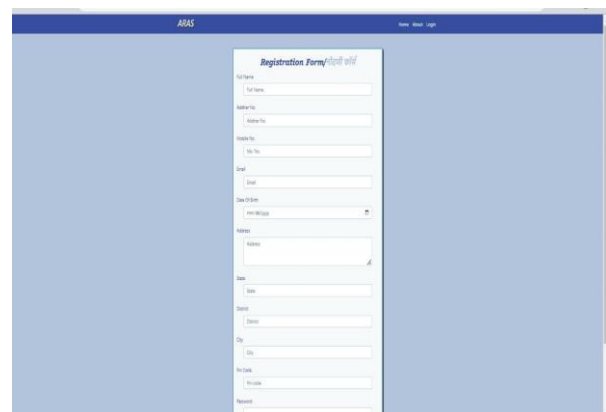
ARAS

Home About Login

Registration Form/पंजीकरण फॉर्म

Full Name

Full Name

Aadhar No

Aadhar No

Mobile No

Mo. No

Email

Email

Date Of Birth

mm/dd/yyyy

Address

Address

State

State

District

District

City

City

Pin Code

Pin code

Password